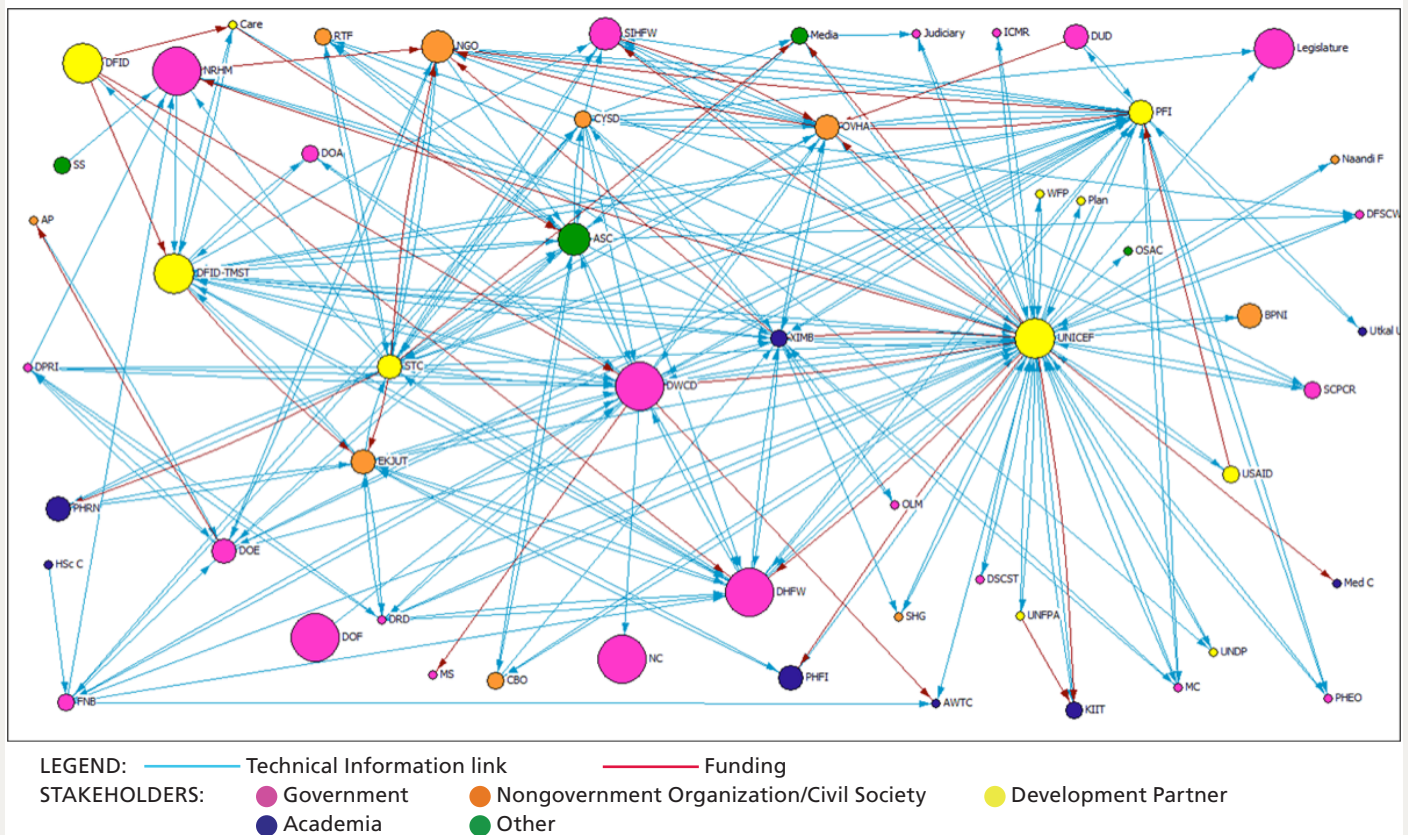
Care
RTF
NGO
SIHFW
Media
Judiciary
ICMR
DUD
Legislature
DFID
NRHM
PFI
CYSD
OVHA
SS
DOA
Naandi F
WFP
Plan
AP
DFSCW
ASC
OSAC
DFID-TMST
BPNI
XIMB
UNICEF
Utkal U
DPRI
STC
DWCD
SCPCR
EKJUT
USAID
PHRN
OLM
HSc C
DOE
DSCST
Med C
DHFW
DRD
SHG
UNFPA
DOF
UNDP
NC
MS
CBO
PHFI
MC
PHEO
FNB
AWTC
KIIT

LEGEND: Technical Information link Funding
STAKEHOLDERS: Government Nongovernment Organization/Civil Society Development Partner Academia Other